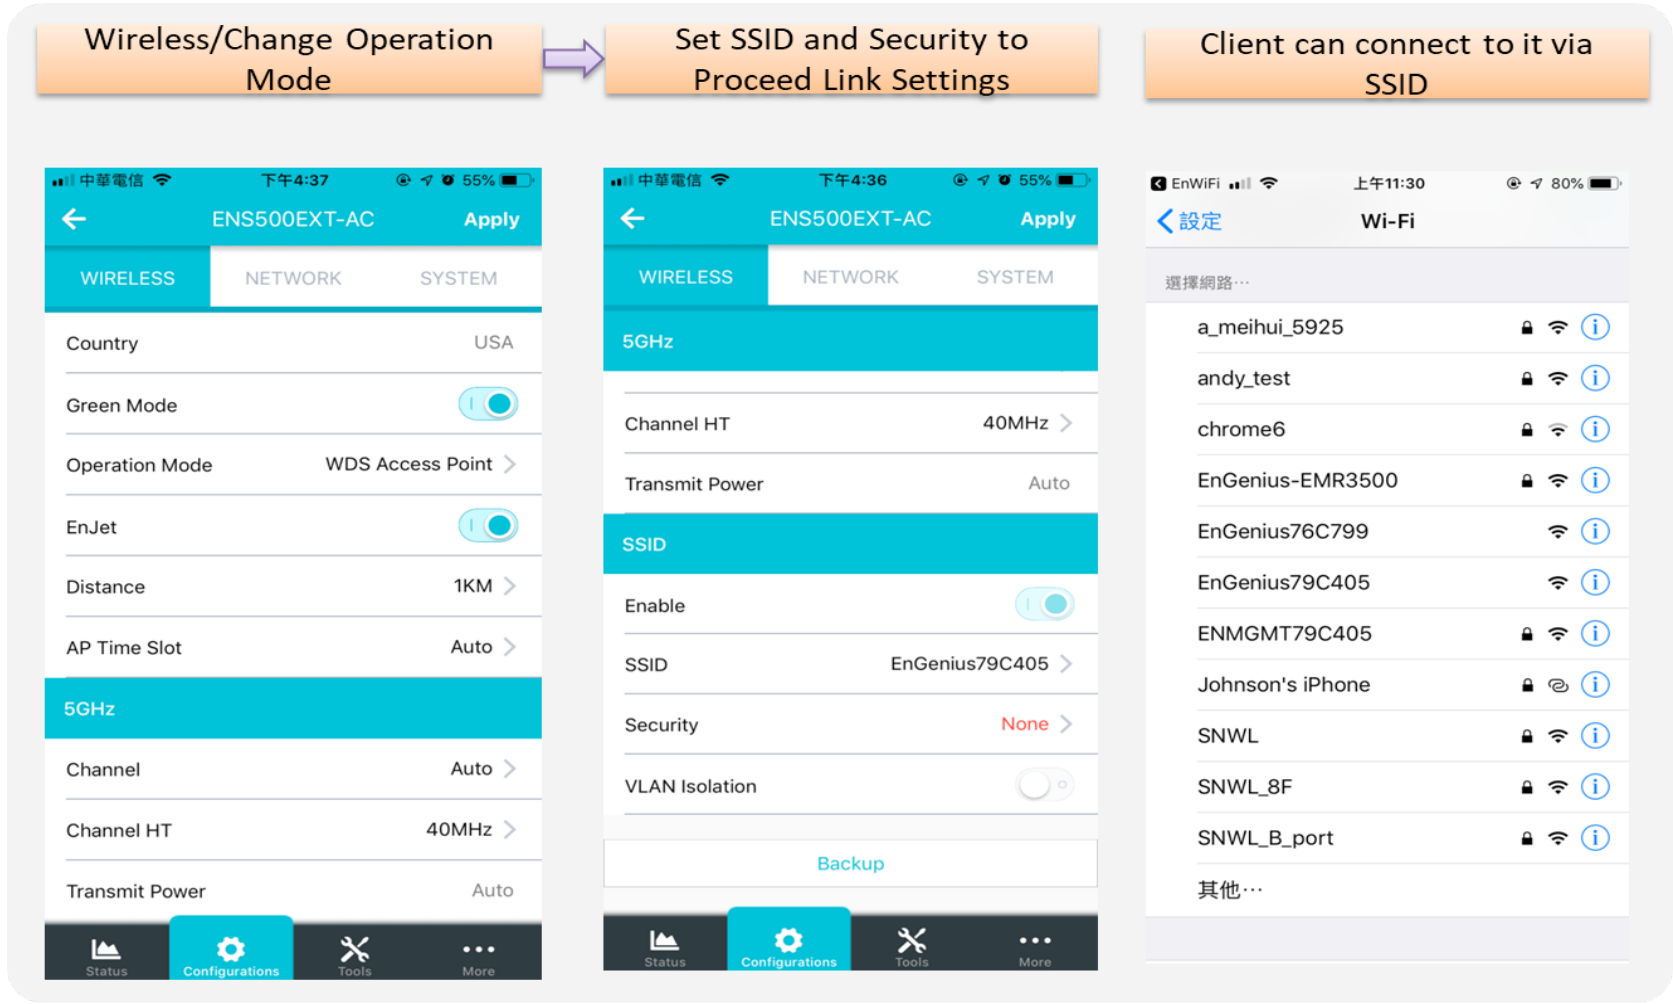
Wireless/Change Operation Mode

Set SSID and Security to Proceed Link Settings

Client can connect to it via SSID

中華電信 下午4:37 55%
ENS500EXT-AC Apply
WIRELESS NETWORK SYSTEM
Country USA
Green Mode
Operation Mode WDS Access Point
EnJet
Distance 1KM
AP Time Slot Auto
5GHz
Channel Auto
Channel HT 40MHz
Transmit Power Auto
Status Configurations Tools More

中華電信 下午4:36 55%
ENS500EXT-AC Apply
WIRELESS NETWORK SYSTEM
5GHz
Channel HT 40MHz
Transmit Power Auto
SSID
Enable
SSID EnGenius79C405
Security None
VLAN Isolation
Backup
Status Configurations Tools More

EnWiFi 上午11:30 80%
設定 Wi-Fi
選擇網路⋯
a_meihui_5925
andy_test
chrome6
EnGenius-EMR3500
EnGenius76C799
EnGenius79C405
ENMGMT79C405
Johnson's iPhone
SNWL
SNWL_8F
SNWL_B_port
其他⋯